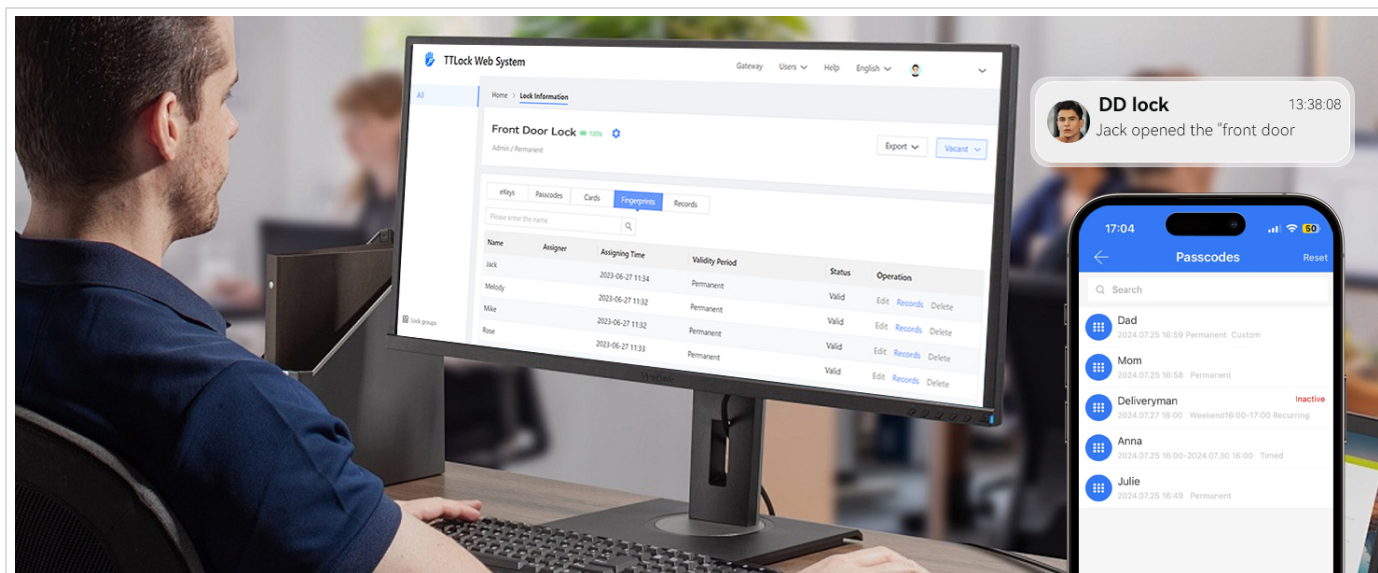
TTLock Web System

Gateway Users Help English

All

Lock groups

Home > Lock Information

Front Door Lock 100%

Admin / Permanent

Export Vacant

eKeys Passcodes Cards Fingerprints Records

Please enter the name

| Name | Assigner | Assigning Time | Validity Period | Status | Operation |
|---|---|---|---|---|---|
| Jack | | 2023-06-27 11:34 | Permanent | Valid | Edit Records Delete |
| Melody | | 2023-06-27 11:32 | Permanent | Valid | Edit Records Delete |
| Mike | | 2023-06-27 11:32 | Permanent | Valid | Edit Records Delete |
| Rose | | 2023-06-27 11:33 | Permanent | Valid | Edit Records Delete |

DD lock 13:38:08
Jack opened the "front door

17:04 50

Passcodes Reset

Search

Dad
2024.07.25 16:59 Permanent Custom

Mom
2024.07.25 16:58 Permanent

Deliveryman Inactive
2024.07.27 16:00 Weekend16:00-17:00 Recurring

Anna
2024.07.25 16:00-2024.07.30 16:00 Timed

Julie
2024.07.25 16:49 Permanent